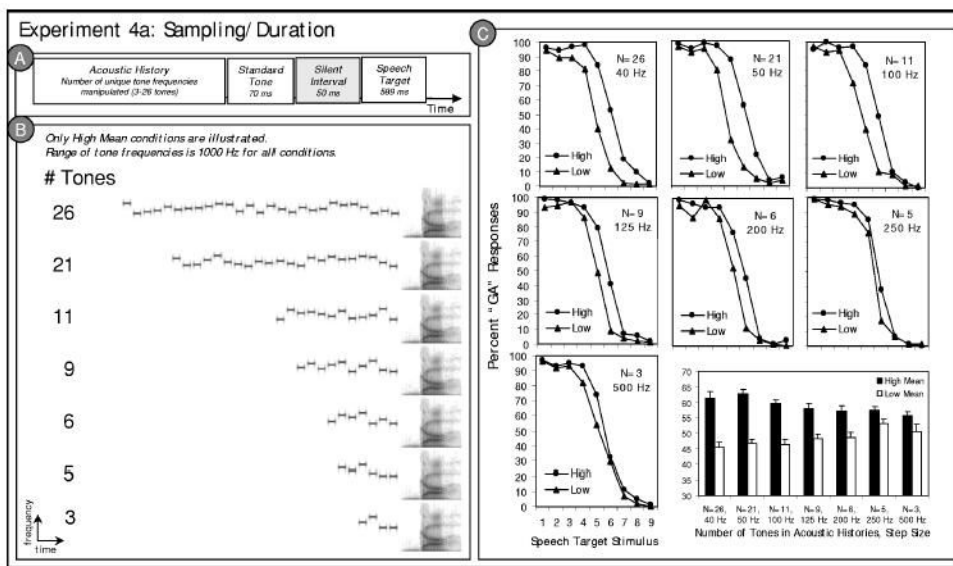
Experiment 4a: Sampling/ Duration

A

Acoustic History
Number of unique tone frequencies manipulated (3-26 tones)

Standard Tone
70 ms

Silent Interval
50 ms

Speech Target
589 ms

Time

B

Only High Mean conditions are illustrated.
Range of tone frequencies is 1000 Hz for all conditions.

# Tones

26

21

11

9

6

5

3

frequency

time

C

N= 26
40 Hz

N= 21
50 Hz

N= 11
100 Hz

N= 9
125 Hz

N= 6
200 Hz

N= 5
250 Hz

N= 3
500 Hz

High
Low

100 90 80 70 60 50 40 30 20 10 0

Percent "GA" Responses

1 2 3 4 5 6 7 8 9
Speech Target Stimulus

High Mean
Low Mean

70 65 60 55 50 45 40 35 30

N=26, 40 Hz
N=21, 50 Hz
N=11, 100 Hz
N=9, 125 Hz
N=6, 200 Hz
N=5, 250 Hz
N=3, 500 Hz

Number of Tones in Acoustic Histories, Step Size